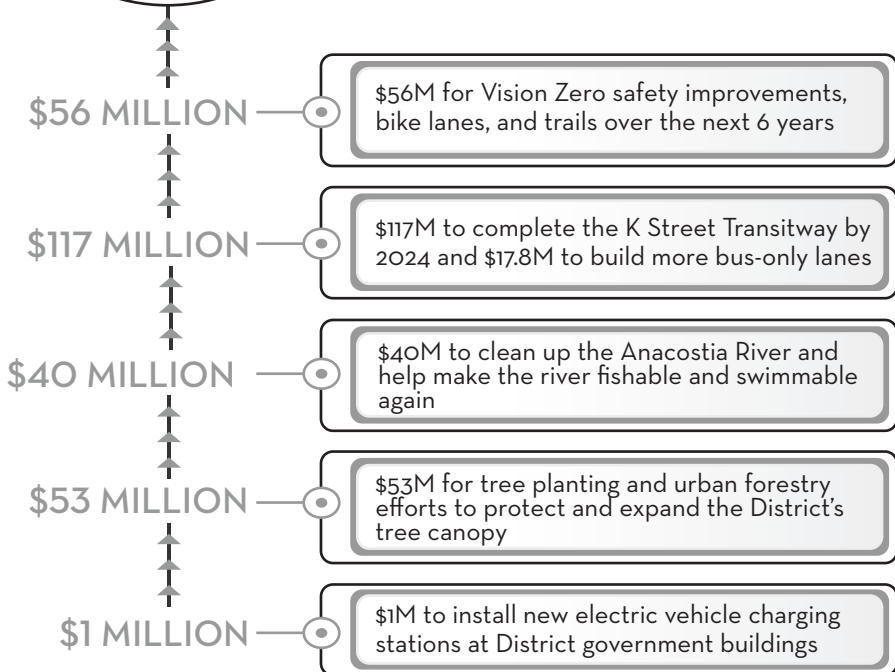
$56 MILLION

$56M for Vision Zero safety improvements, bike lanes, and trails over the next 6 years

$117 MILLION

$117M to complete the K Street Transitway by 2024 and $17.8M to build more bus-only lanes

$40 MILLION

$40M to clean up the Anacostia River and help make the river fishable and swimmable again

$53 MILLION

$53M for tree planting and urban forestry efforts to protect and expand the District's tree canopy

$1 MILLION

$1M to install new electric vehicle charging stations at District government buildings